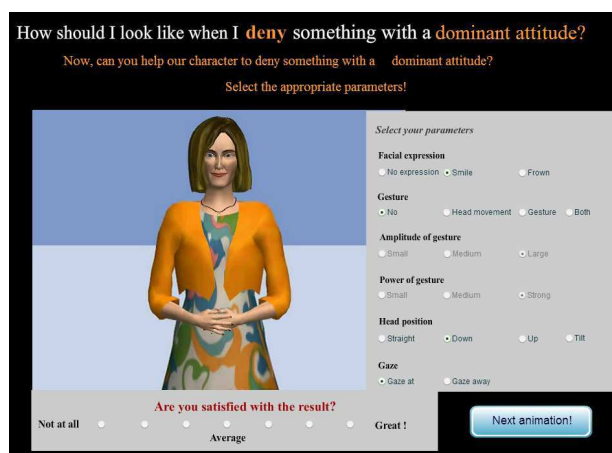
How should I look like when I deny something with a dominant attitude?

Now, can you help our character to deny something with a dominant attitude?

Select the appropriate parameters!

Select your parameters

Facial expression
No expression
Smile
Frown

Gesture
No
Head movement
Gesture
Both

Amplitude of gesture
Small
Medium
Large

Power of gesture
Small
Medium
Strong

Head position
Straight
Down
Up
Tilt

Gaze
Gaze at
Gaze away

Are you satisfied with the result?

Not at all
Average
Great !

Next animation!